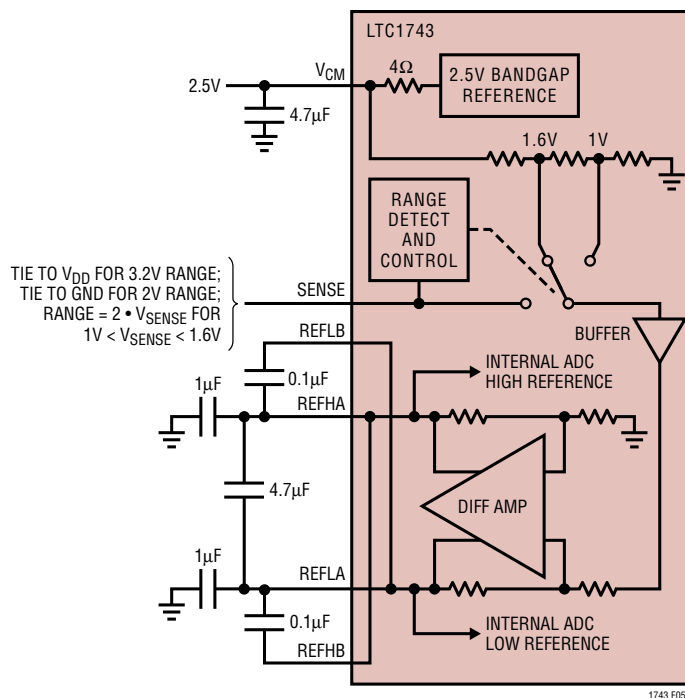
LTC1743

2.5V

$V_{CM}$

4Ω

2.5V BANDGAP REFERENCE

4.7μF

1.6V

1V

RANGE DETECT AND CONTROL

TIE TO $V_{DD}$ FOR 3.2V RANGE;
TIE TO GND FOR 2V RANGE;
RANGE = 2 • $V_{SENSE}$ FOR
1V < $V_{SENSE}$ < 1.6V

SENSE

BUFFER

REFLB

0.1μF

INTERNAL ADC HIGH REFERENCE

1μF

REFHA

4.7μF

DIFF AMP

1μF

REFLA

0.1μF

INTERNAL ADC LOW REFERENCE

REFHB

1743 F05